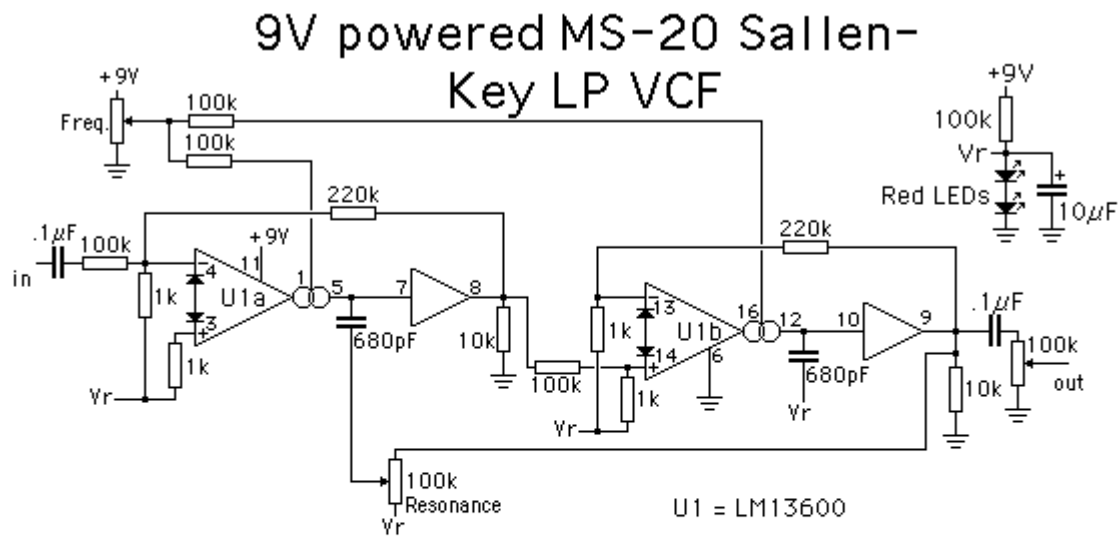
9V powered MS-20 Sallen-Key LP VCF

+9V
Freq.
100k
100k
220k
.1$\mu$F
100k
in
1k
1k
Vr
+9V
11
4
3
U1a
1
5
680pF
7
8
10k
100k
220k
13
14
1k
1k
Vr
U1b
6
16
12
680pF
Vr
10
9
.1$\mu$F
100k
out
10k
100k
Resonance
Vr
U1 = LM13600
+9V
100k
Vr
Red LEDs
10$\mu$F